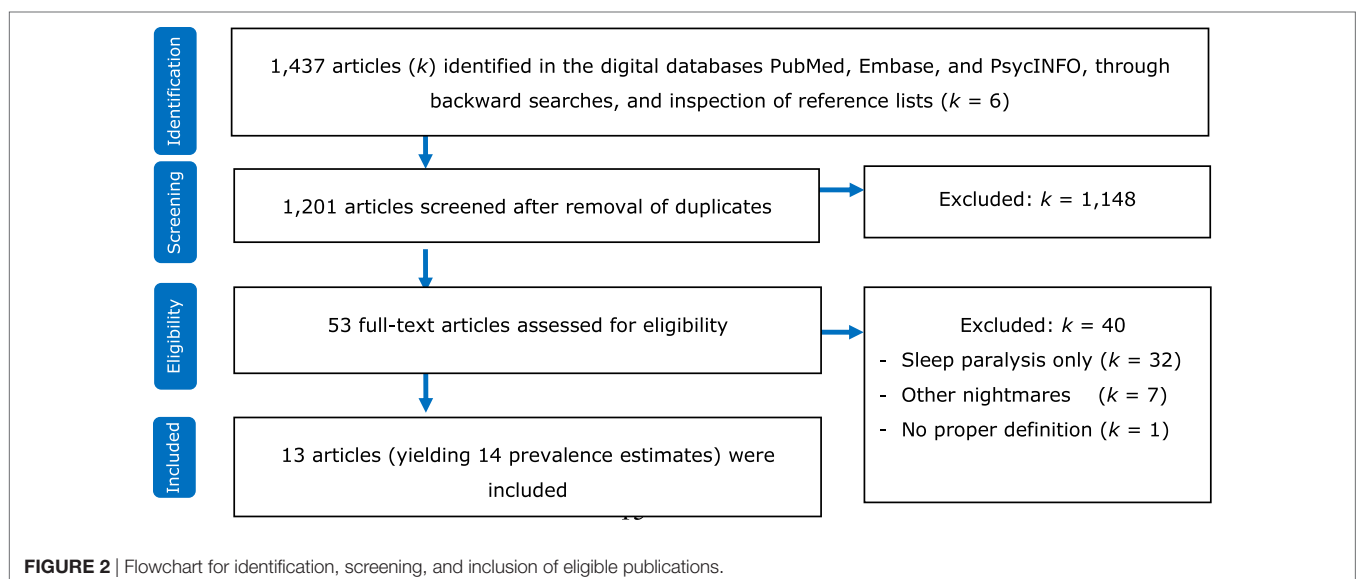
Identification

1,437 articles ($k$) identified in the digital databases PubMed, Embase, and PsycINFO, through backward searches, and inspection of reference lists ($k$ = 6)

Screening

1,201 articles screened after removal of duplicates

Excluded: $k$ = 1,148

Eligibility

53 full-text articles assessed for eligibility

Excluded: $k$ = 40
- Sleep paralysis only ($k$ = 32)
- Other nightmares ($k$ = 7)
- No proper definition ($k$ = 1)

Included

13 articles (yielding 14 prevalence estimates) were included

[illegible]

FIGURE 2 | Flowchart for identification, screening, and inclusion of eligible publications.